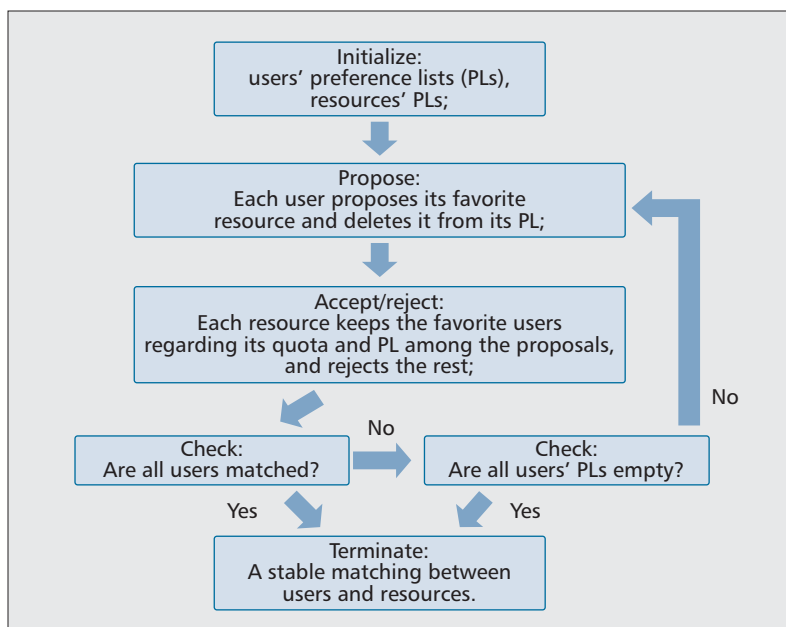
Initialize:
users' preference lists (PLs), resources' PLs;

Propose:
Each user proposes its favorite resource and deletes it from its PL;

Accept/reject:
Each resource keeps the favorite users regarding its quota and PL among the proposals, and rejects the rest;

No

Check:
Are all users matched?

No

Check:
Are all users' PLs empty?

Yes

Yes

Terminate:
A stable matching between users and resources.